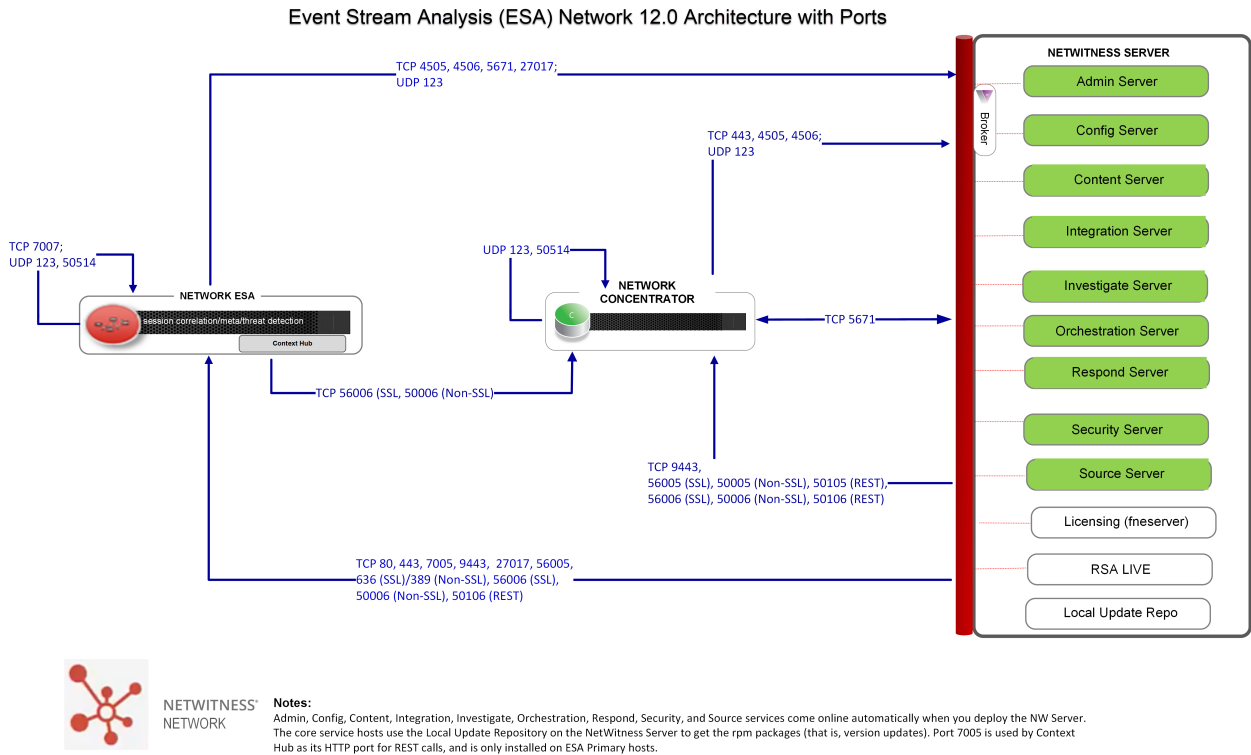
Event Stream Analysis (ESA) Network 12.0 Architecture with Ports

TCP 4505, 4506, 5671, 27017;
UDP 123

TCP 443, 4505, 4506;
UDP 123

TCP 7007;
UDP 123, 50514

NETWORK ESA

session correlation/meta/threat detection

Context Hub

UDP 123, 50514

NETWORK CONCENTRATOR

C

TCP 5671

TCP 56006 (SSL, 50006 (Non-SSL)

TCP 9443,
56005 (SSL), 50005 (Non-SSL), 50105 (REST),
56006 (SSL), 50006 (Non-SSL), 50106 (REST)

TCP 80, 443, 7005, 9443, 27017, 56005,
636 (SSL)/389 (Non-SSL), 56006 (SSL),
50006 (Non-SSL), 50106 (REST)

NETWITNESS SERVER

Broker

Admin Server

Config Server

Content Server

Integration Server

Investigate Server

Orchestration Server

Respond Server

Security Server

Source Server

Licensing (fneserver)

RSA LIVE

Local Update Repo

NETWITNESS® NETWORK

Notes:
Admin, Config, Content, Integration, Investigate, Orchestration, Respond, Security, and Source services come online automatically when you deploy the NW Server. The core service hosts use the Local Update Repository on the NetWitness Server to get the rpm packages (that is, version updates). Port 7005 is used by Context Hub as its HTTP port for REST calls, and is only installed on ESA Primary hosts.